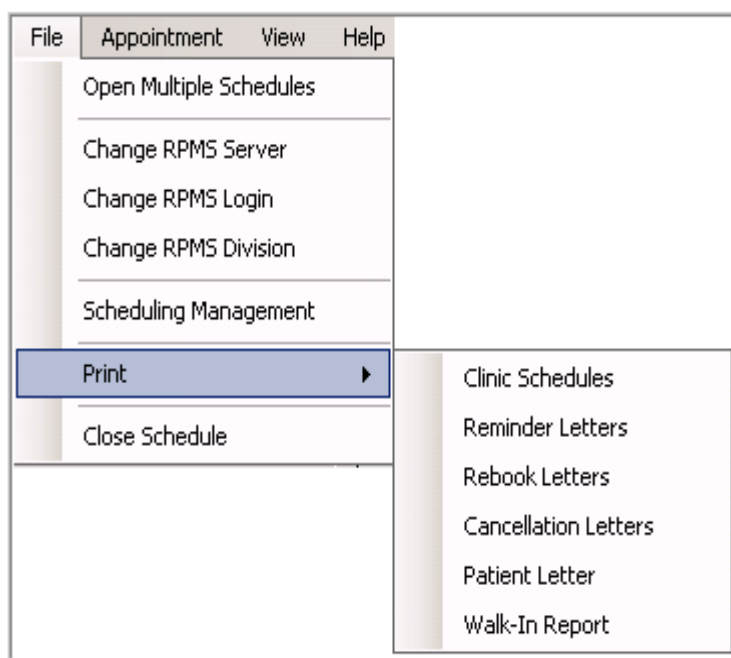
File Appointment View Help

Open Multiple Schedules

Change RPMS Server

Change RPMS Login

Change RPMS Division

Scheduling Management

Print

Close Schedule

Clinic Schedules

Reminder Letters

Rebook Letters

Cancellation Letters

Patient Letter

Walk-In Report